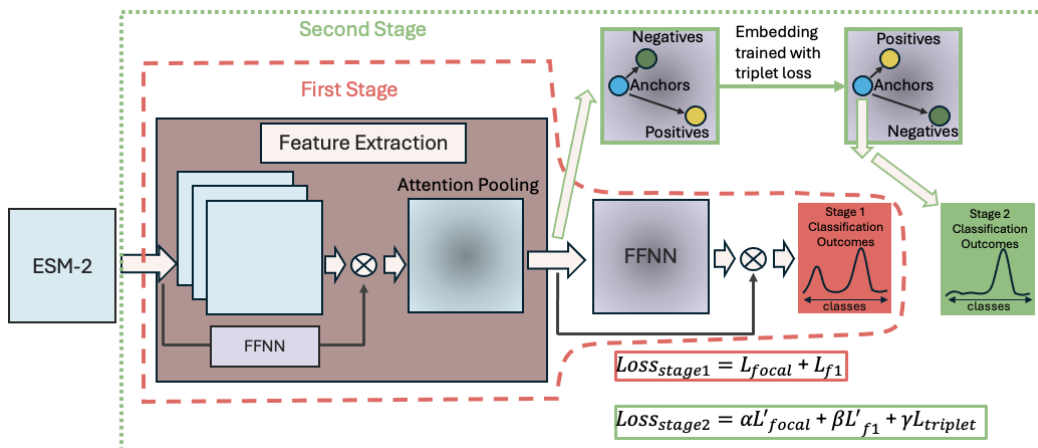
Second Stage

Negatives

Anchors

Positives

Embedding trained with triplet loss

Positives

Anchors

Negatives

First Stage

Feature Extraction

Attention Pooling

ESM-2

FFNN

FFNN

$\otimes$

$\otimes$

Stage 1 Classification Outcomes

classes

Stage 2 Classification Outcomes

classes

$Loss_{stage1} = L_{focal} + L_{f1}$

$Loss_{stage2} = \alpha L'_{focal} + \beta L'_{f1} + \gamma L_{triplet}$